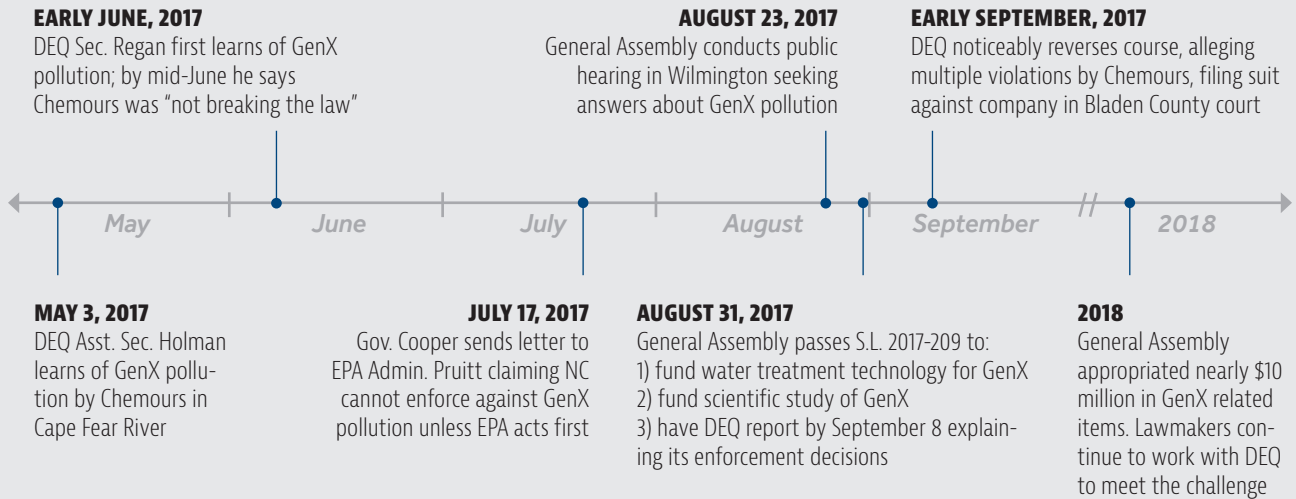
**EARLY JUNE, 2017**
DEQ Sec. Regan first learns of GenX pollution; by mid-June he says Chemours was "not breaking the law"

**AUGUST 23, 2017**
General Assembly conducts public hearing in Wilmington seeking answers about GenX pollution

**EARLY SEPTEMBER, 2017**
DEQ noticeably reverses course, alleging multiple violations by Chemours, filing suit against company in Bladen County court

May June July August September 2018

**MAY 3, 2017**
DEQ Asst. Sec. Holman learns of GenX pollution by Chemours in Cape Fear River

**JULY 17, 2017**
Gov. Cooper sends letter to EPA Admin. Pruitt claiming NC cannot enforce against GenX pollution unless EPA acts first

**AUGUST 31, 2017**
General Assembly passes S.L. 2017-209 to:
1) fund water treatment technology for GenX
2) fund scientific study of GenX
3) have DEQ report by September 8 explaining its enforcement decisions

**2018**
General Assembly appropriated nearly $10 million in GenX related items. Lawmakers continue to work with DEQ to meet the challenge